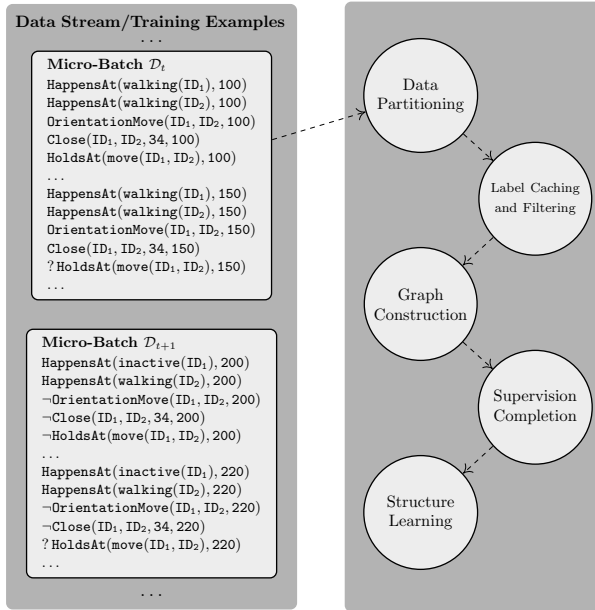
Data Stream/Training Examples
...

Micro-Batch $\mathcal{D}_t$
HappensAt(walking($ID_1$), 100)
HappensAt(walking($ID_2$), 100)
OrientationMove($ID_1$, $ID_2$, 100)
Close($ID_1$, $ID_2$, 34, 100)
HoldsAt(move($ID_1$, $ID_2$), 100)
...
HappensAt(walking($ID_1$), 150)
HappensAt(walking($ID_2$), 150)
OrientationMove($ID_1$, $ID_2$, 150)
Close($ID_1$, $ID_2$, 34, 150)
? HoldsAt(move($ID_1$, $ID_2$), 150)
...

Micro-Batch $\mathcal{D}_{t+1}$
HappensAt(inactive($ID_1$), 200)
HappensAt(walking($ID_2$), 200)
$\neg$OrientationMove($ID_1$, $ID_2$, 200)
$\neg$Close($ID_1$, $ID_2$, 34, 200)
$\neg$HoldsAt(move($ID_1$, $ID_2$), 200)
...
HappensAt(inactive($ID_1$), 220)
HappensAt(walking($ID_2$), 220)
$\neg$OrientationMove($ID_1$, $ID_2$, 220)
$\neg$Close($ID_1$, $ID_2$, 34, 220)
? HoldsAt(move($ID_1$, $ID_2$), 220)
...

...

Data Partitioning

Label Caching and Filtering

Graph Construction

Supervision Completion

Structure Learning